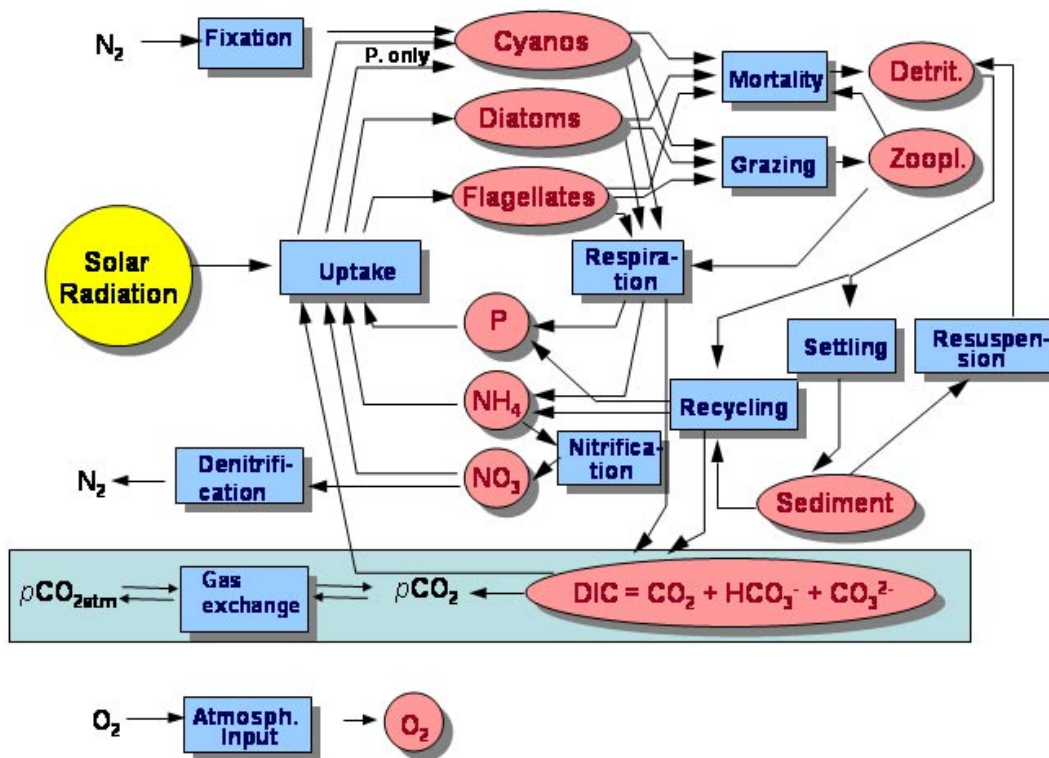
$N_2$ Fixation
P. only
Cyanos
Mortality
Detrit.
Diatoms
Grazing
Zoopl.
Flagellates
Solar Radiation
Uptake
Respiration
P
Settling
Resuspension
$NH_4$
Recycling
Nitrification
$N_2$ Denitrification
$NO_3$
Sediment
$pCO_{2atm}$ Gas exchange $pCO_2$ DIC = $CO_2$ + $HCO_3^-$ + $CO_3^{2-}$
$O_2$ Atmosph. Input $O_2$